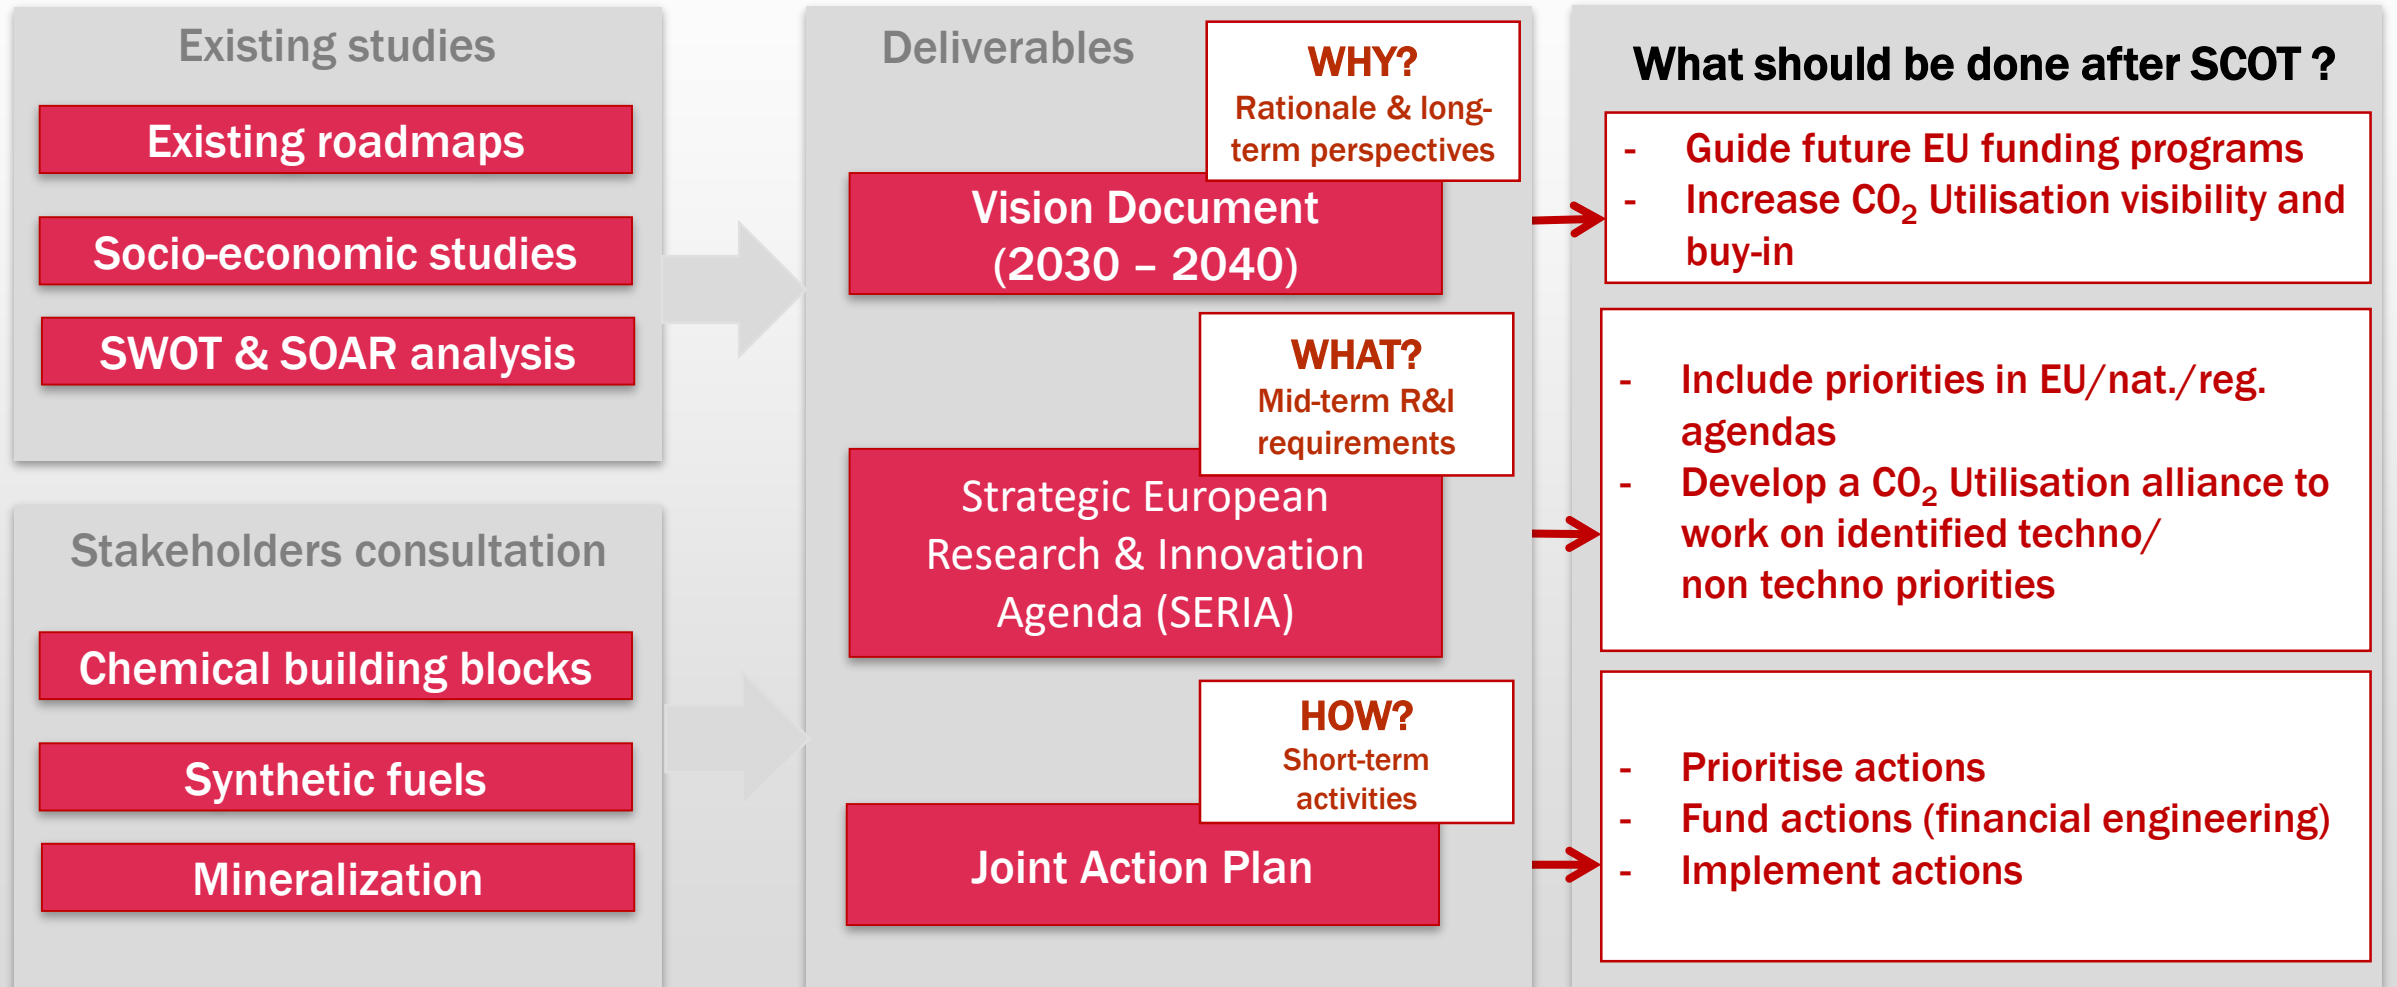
Existing studies

Existing roadmaps

Socio-economic studies

SWOT & SOAR analysis

Stakeholders consultation

Chemical building blocks

Synthetic fuels

Mineralization

Deliverables

WHY?
Rationale & long-term perspectives

Vision Document (2030 – 2040)

WHAT?
Mid-term R&I requirements

Strategic European Research & Innovation Agenda (SERIA)

HOW?
Short-term activities

Joint Action Plan

What should be done after SCOT ?

- Guide future EU funding programs
- Increase $CO_2$ Utilisation visibility and buy-in

- Include priorities in EU/nat./reg. agendas
- Develop a $CO_2$ Utilisation alliance to work on identified techno/ non techno priorities

- Prioritise actions
- Fund actions (financial engineering)
- Implement actions